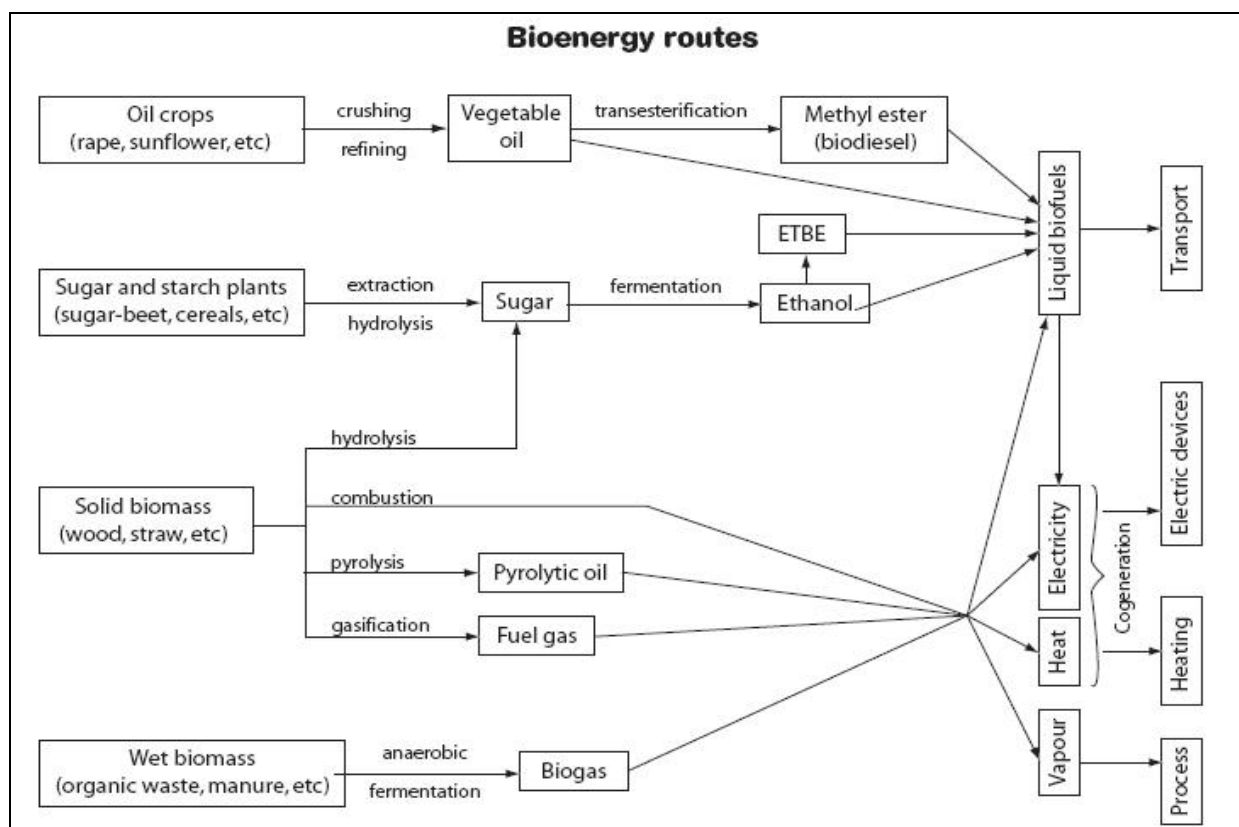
Bioenergy routes

Oil crops (rape, sunflower, etc)

crushing

refining

Vegetable oil

transesterification

Methyl ester (biodiesel)

Liquid biofuels

Transport

ETBE

Sugar and starch plants (sugar-beet, cereals, etc)

extraction

hydrolysis

Sugar

fermentation

Ethanol

hydrolysis

Solid biomass (wood, straw, etc)

combustion

pyrolysis

Pyrolytic oil

gasification

Fuel gas

Electricity

Cogeneration

Electric devices

Heat

Heating

Wet biomass (organic waste, manure, etc)

anaerobic

fermentation

Biogas

Vapour

Process